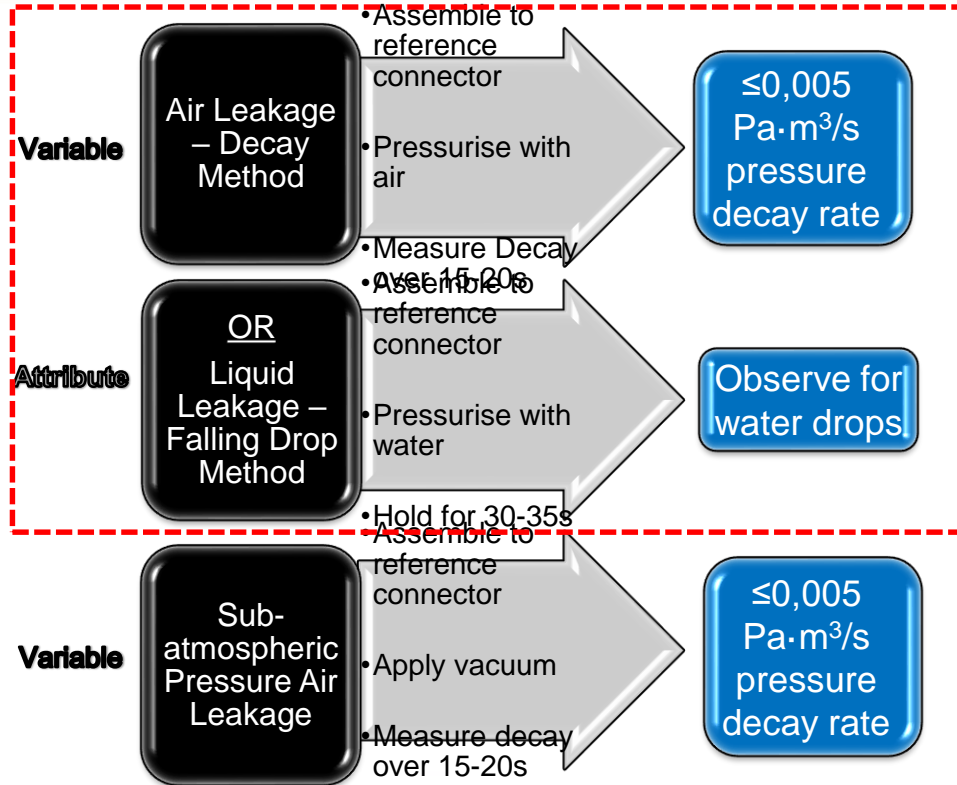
Variable

Air Leakage – Decay Method

•Assemble to reference connector

•Pressurise with air

•Measure Decay over 15-20s

≤0,005 Pa·m$^3$/s pressure decay rate

Attribute

OR

Liquid Leakage – Falling Drop Method

•Assemble to reference connector

•Pressurise with water

•Hold for 30-35s

Observe for water drops

Variable

Sub-atmospheric Pressure Air Leakage

•Assemble to reference connector

•Apply vacuum

•Measure decay over 15-20s

≤0,005 Pa·m$^3$/s pressure decay rate